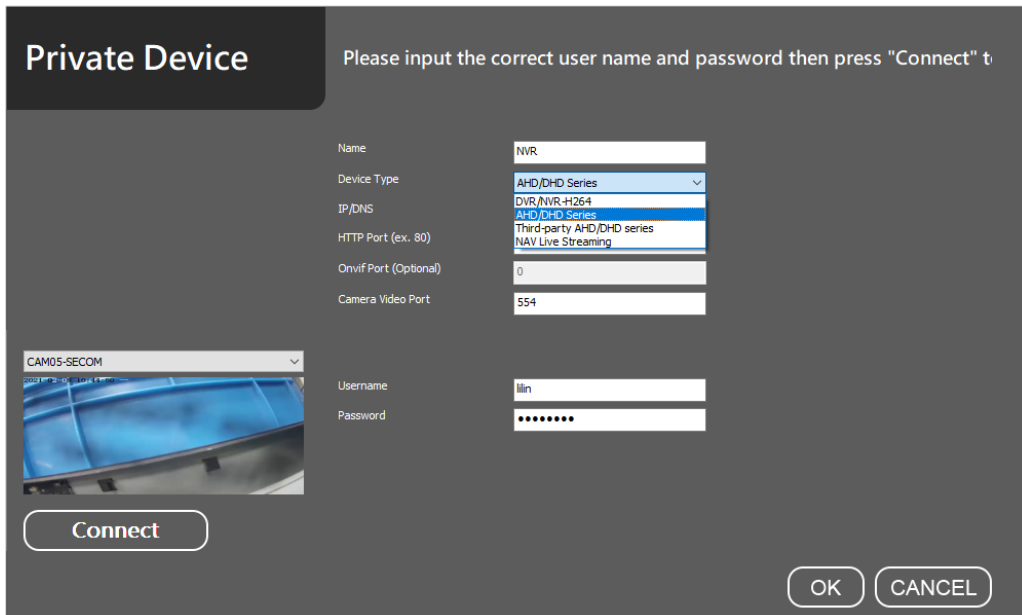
Private Device

Please input the correct user name and password then press "Connect" t

Name
NVR

Device Type
AHD/DHD Series
DVR/NVR-H264
AHD/DHD Series
Third-party AHD/DHD series
NAV Live Streaming

IP/DNS

HTTP Port (ex. 80)

Onvif Port (Optional)
0

Camera Video Port
554

CAM05-SECOM

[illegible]

Username
lilin

Password
••••••••

Connect

OK

CANCEL